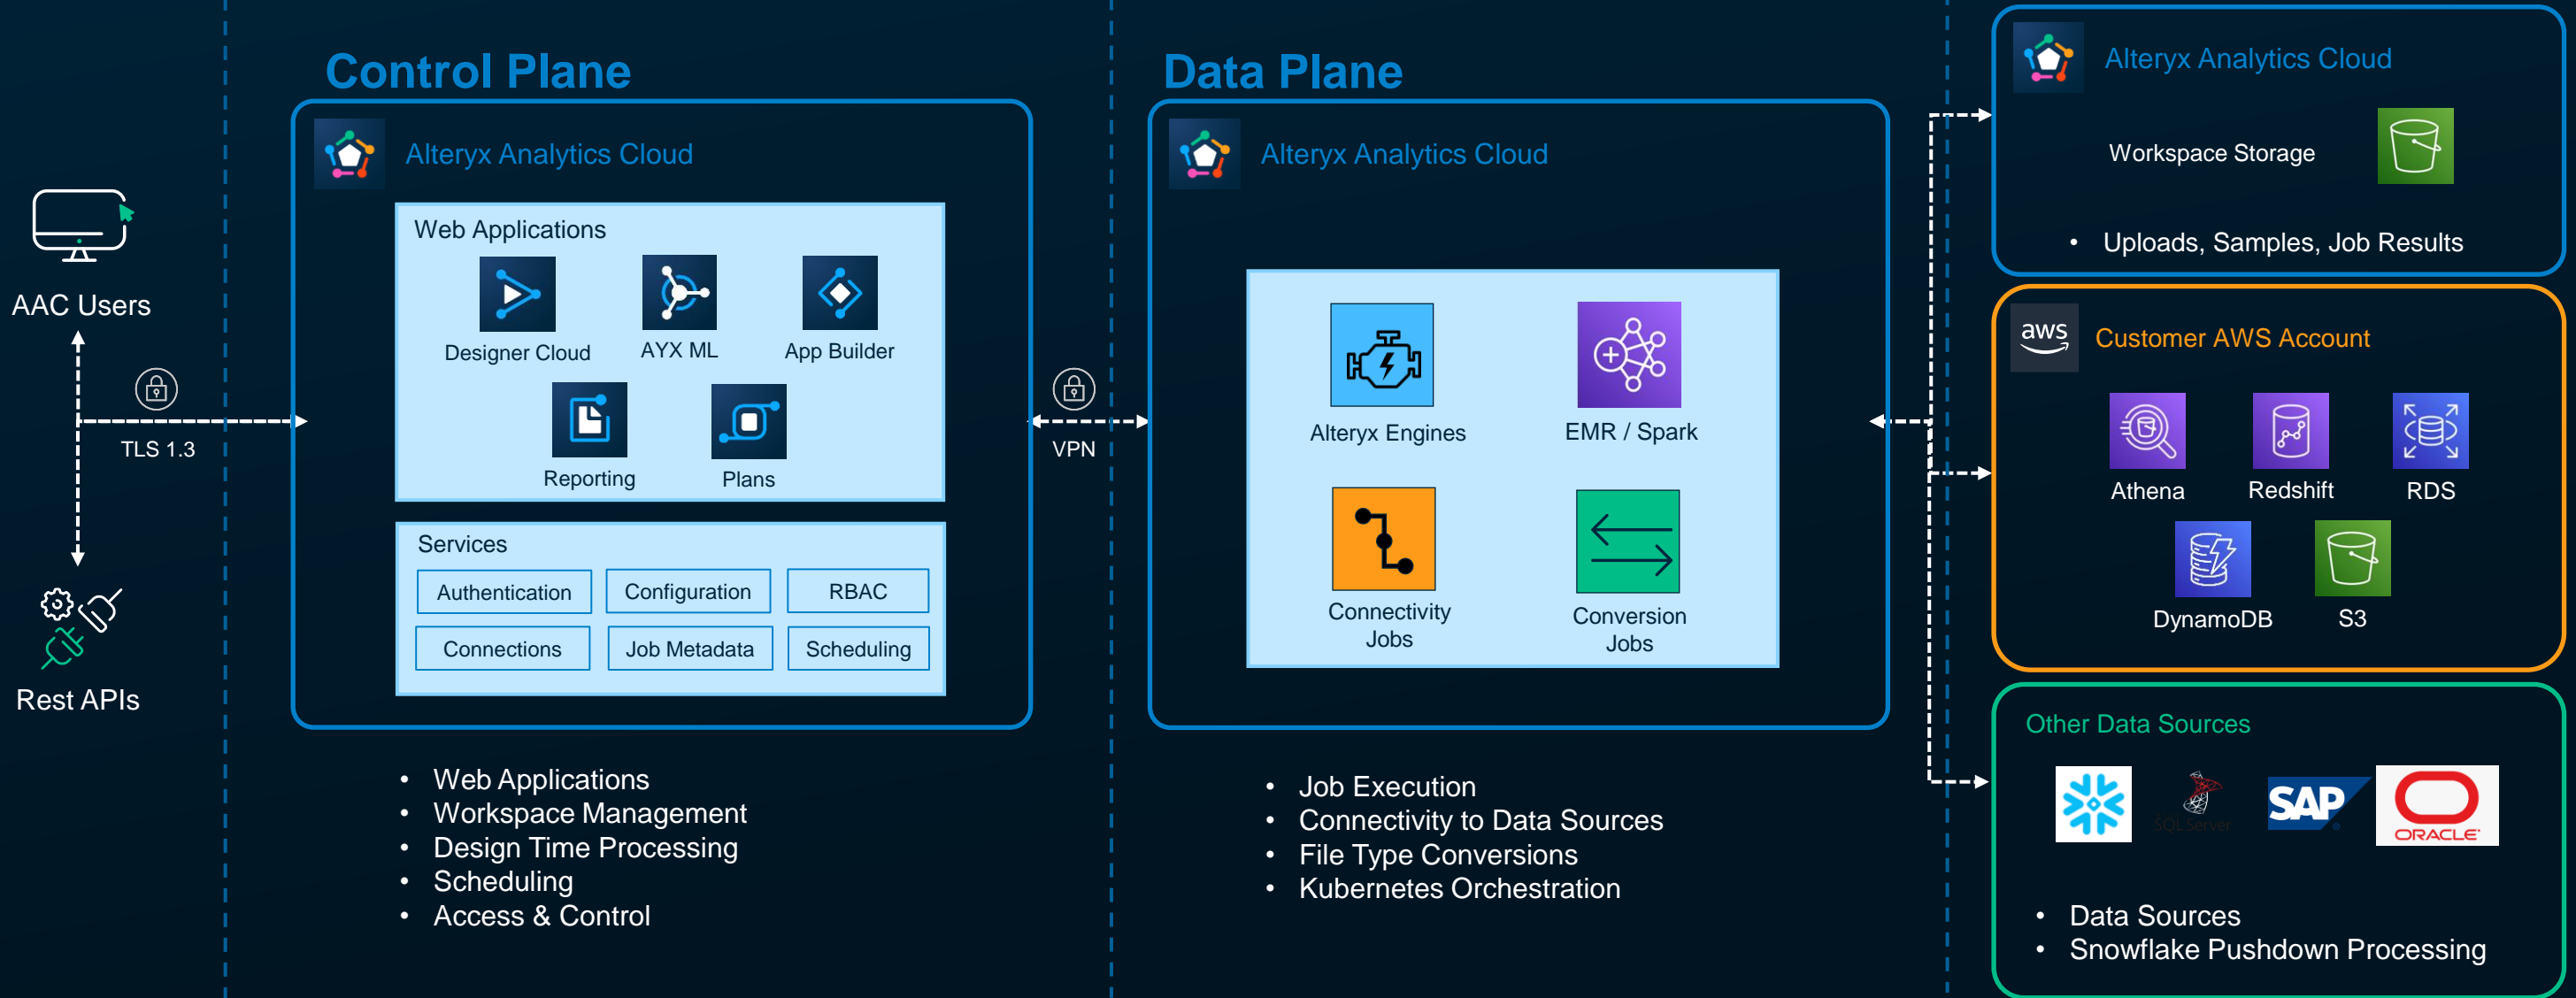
AAC Users

TLS 1.3

Rest APIs

Control Plane

Alteryx Analytics Cloud

Web Applications

Designer Cloud

AYX ML

App Builder

Reporting

Plans

Services

| Authentication | Configuration | RBAC |
|---|---|---|
| Connections | Job Metadata | Scheduling |

- Web Applications
- Workspace Management
- Design Time Processing
- Scheduling
- Access & Control

VPN

Data Plane

Alteryx Analytics Cloud

Alteryx Engines

EMR / Spark

Connectivity Jobs

Conversion Jobs

- Job Execution
- Connectivity to Data Sources
- File Type Conversions
- Kubernetes Orchestration

Alteryx Analytics Cloud

Workspace Storage

- Uploads, Samples, Job Results

aws

Customer AWS Account

Athena

Redshift

RDS

DynamoDB

S3

Other Data Sources

SQL Server

SAP

ORACLE

- Data Sources
- Snowflake Pushdown Processing